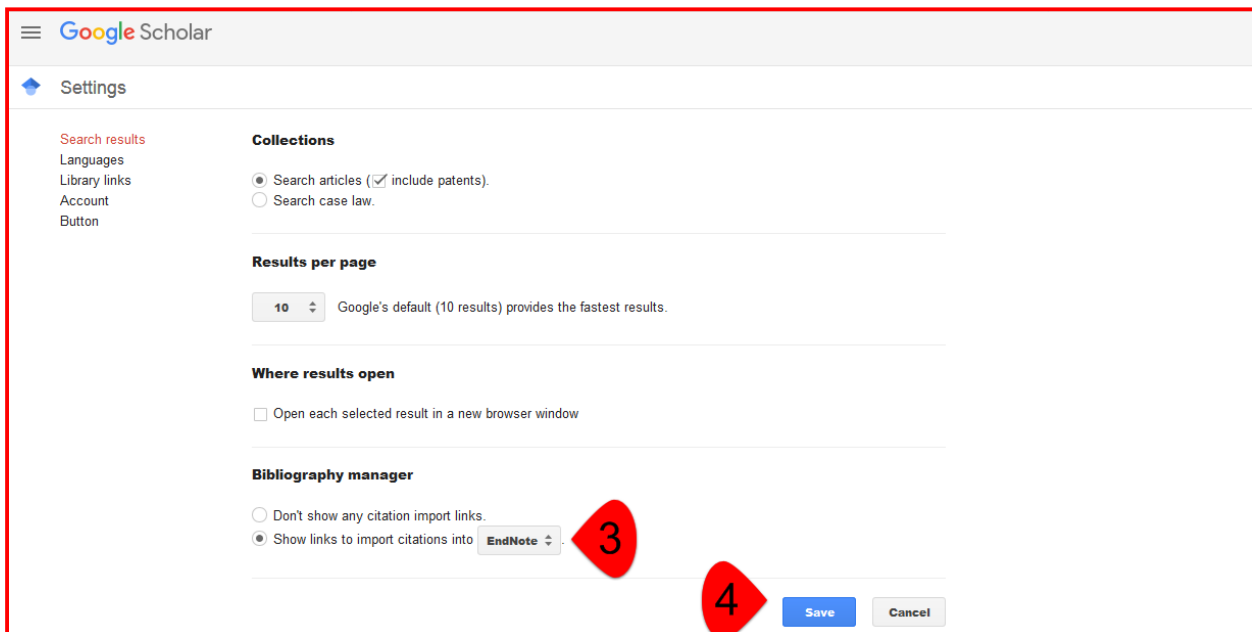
Google Scholar

Settings

Search results
Languages
Library links
Account
Button

Collections

Search articles ( include patents).
Search case law.

Results per page

10 Google's default (10 results) provides the fastest results.

Where results open

Open each selected result in a new browser window

Bibliography manager

Don't show any citation import links.
Show links to import citations into EndNote .

3

4

Save Cancel